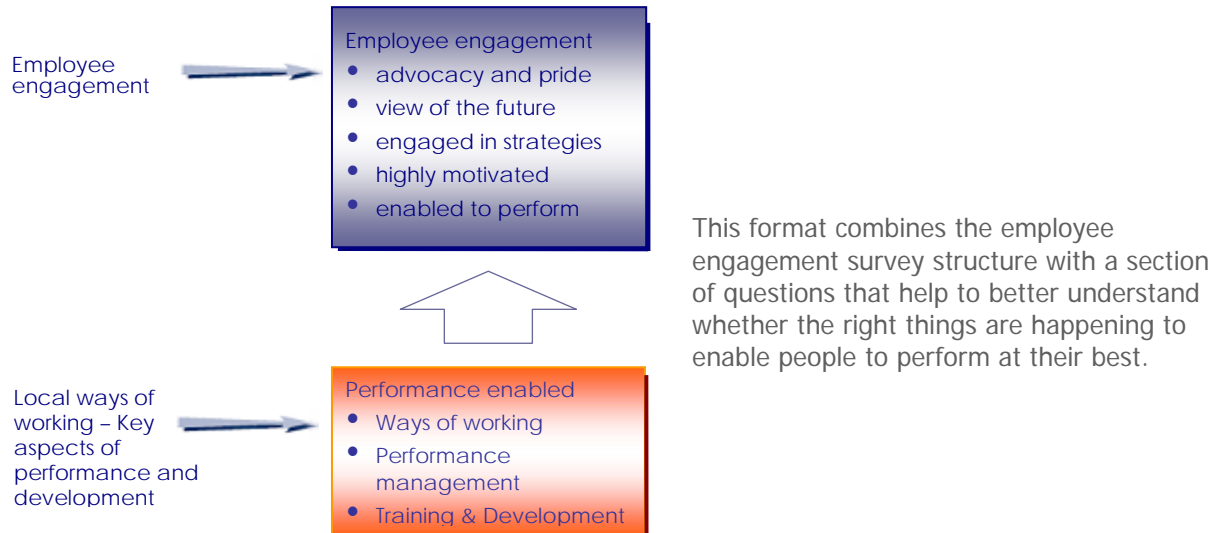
Employee engagement

Employee engagement
- advocacy and pride
- view of the future
- engaged in strategies
- highly motivated
- enabled to perform

This format combines the employee engagement survey structure with a section of questions that help to better understand whether the right things are happening to enable people to perform at their best.

Local ways of working – Key aspects of performance and development

Performance enabled
- Ways of working
- Performance management
- Training & Development